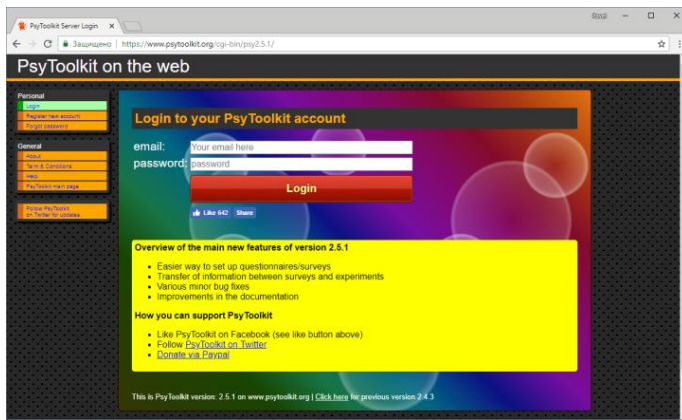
PsyToolkit Server Login ×

Roy2

← → C Защищено | https://www.psytoolkit.org/cgi-bin/psy2.5.1/

PsyToolkit on the web

Personal
Login
Register new account
Forgot password

General
About
Term & Conditions
Help
PsyToolkit main page

Follow PsyToolkit on Twitter for updates

Login to your PsyToolkit account

email: Your email here
password: password

Login

Like 642 Share

Overview of the main new features of version 2.5.1

- Easier way to set up questionnaires/surveys
- Transfer of information between surveys and experiments
- Various minor bug fixes
- Improvements in the documentation

How you can support PsyToolkit

- Like PsyToolkit on Facebook (see like button above)
- Follow PsyToolkit on Twitter
- Donate via Paypal

This is PsyToolkit version: 2.5.1 on www.psytoolkit.org | Click here for previous version 2.4.3